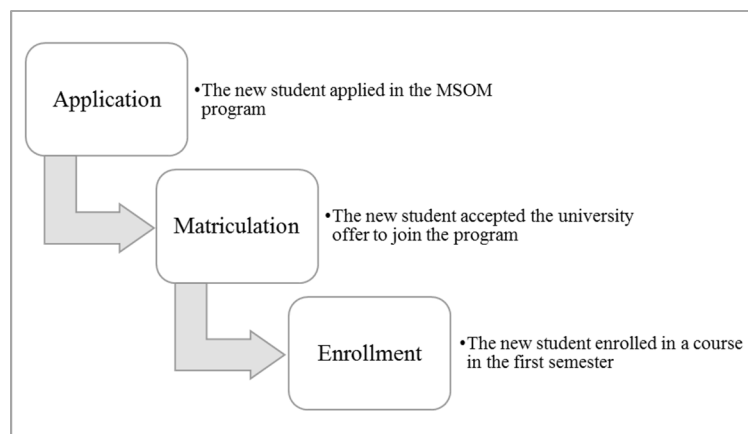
Application

•The new student applied in the MSOM program

Matriculation

•The new student accepted the university offer to join the program

Enrollment

•The new student enrolled in a course in the first semester